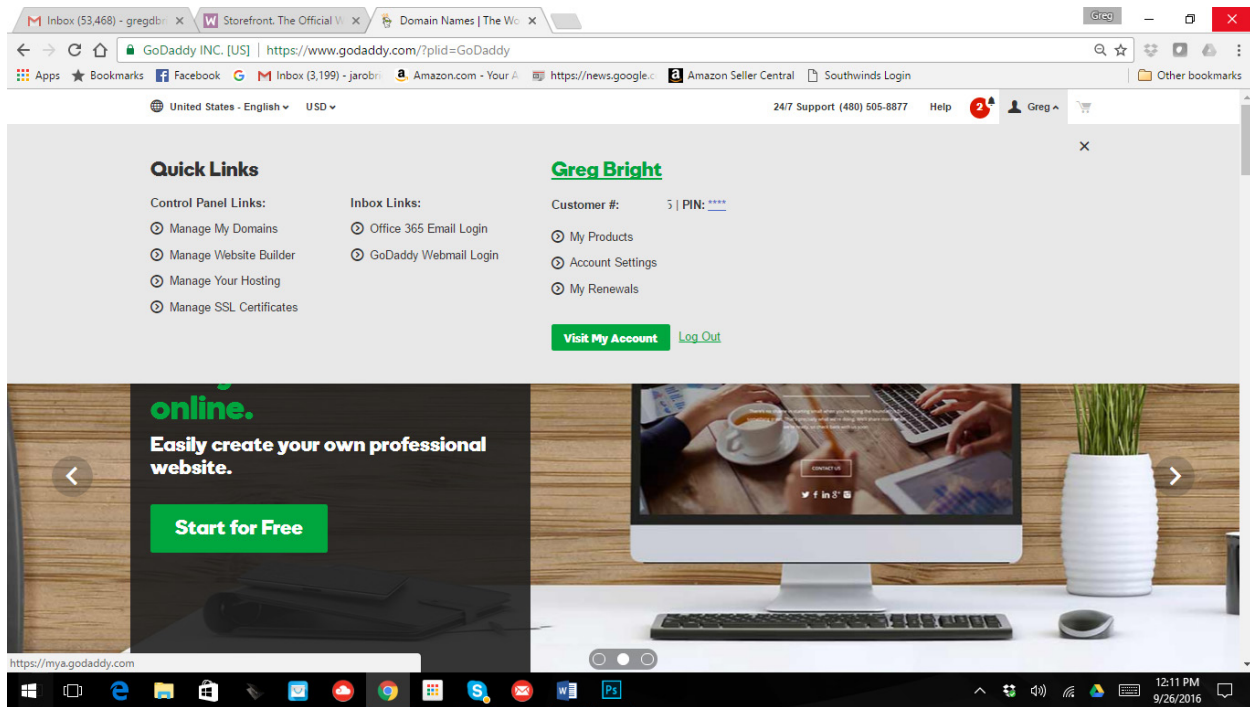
Inbox (53,468) - gregdbr ×
Storefront. The Official W ×
Domain Names | The Wo ×
Greg

GoDaddy INC. [US] | https://www.godaddy.com/?plid=GoDaddy

Apps  Bookmarks  Facebook  Inbox (3,199) - jarobr  Amazon.com - Your A  https://news.google.c  Amazon Seller Central  Southwinds Login  Other bookmarks

United States - English  USD
24/7 Support (480) 505-8877  Help  2  Greg

Quick Links

Control Panel Links:
Manage My Domains
Manage Website Builder
Manage Your Hosting
Manage SSL Certificates

Inbox Links:
Office 365 Email Login
GoDaddy Webmail Login

Greg Bright

Customer #: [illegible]5 | PIN: ****

My Products
Account Settings
My Renewals

Visit My Account  Log Out

online.

Easily create your own professional website.

Start for Free

CONTACT US

https://mya.godaddy.com

12:11 PM
9/26/2016